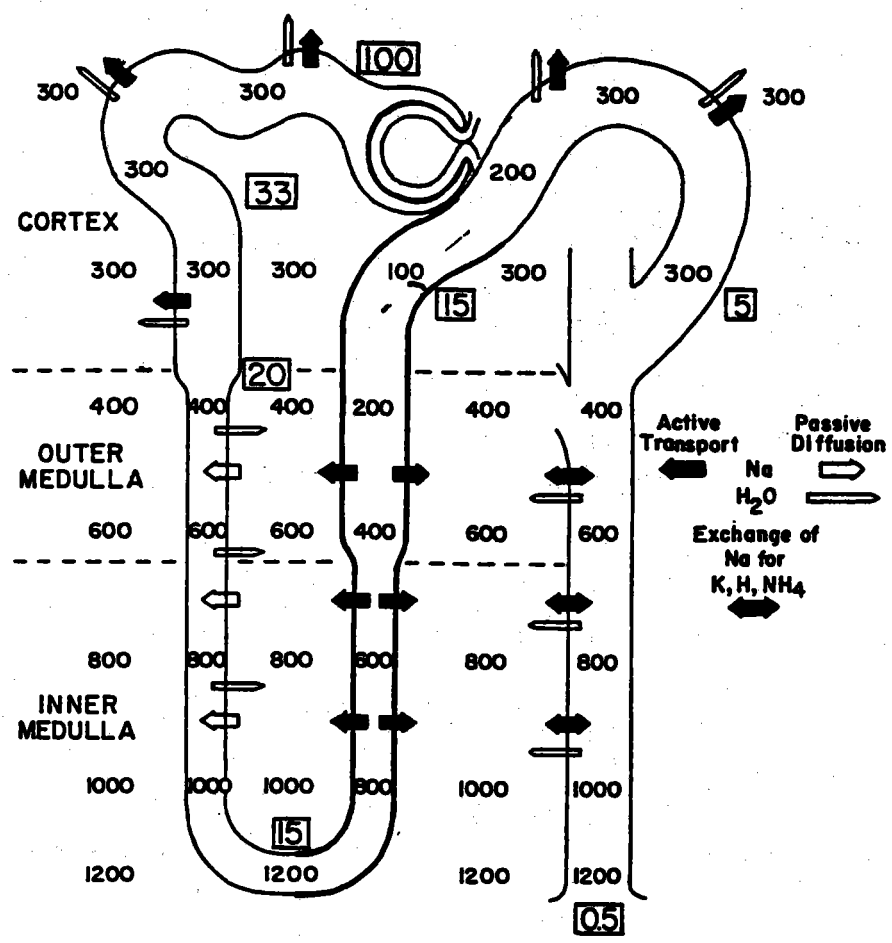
300 300 100 300 300

300 33 200

CORTEX

300 300 300 100 300 300

15 5

20

400 400 400 200 400 400

OUTER MEDULLA

Active Transport

Passive Diffusion

Na

$H_2O$

600 600 600 400 600 600

Exchange of Na for K, H, $NH_4$

800 800 800 600 800 800

INNER MEDULLA

1000 1000 1000 800 1000 1000

15

1200 1200 1200 1200

0.5